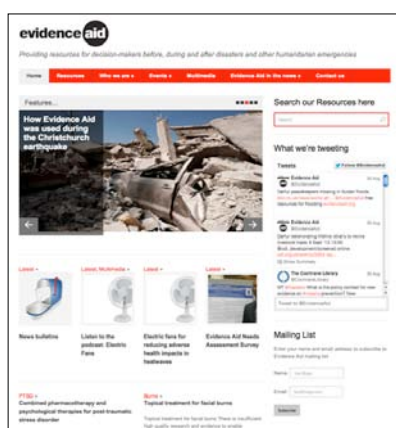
evidence aid

Providing resources for decision-makers before, during and after disasters and other humanitarian emergencies

Home | Resources | Who we are | Events | Multimedia | Evidence Aid in the news | Contact us

Features...

How Evidence Aid was used during the Christchurch earthquake

Search our Resources here

Search

What we're tweeting

Tweets

Follow @Evidenceaid

Evidence Aid
@Evidenceaid
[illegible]

Evidence Aid
@Evidenceaid
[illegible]

The Cochrane Library
@CochraneLibrary
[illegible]

Tweet to @Evidenceaid

Latest

News bulletins

Latest, Multimedia

Listen to the podcast: Electric Fans

Latest

Electric fans for reducing adverse health impacts in heatwaves

Latest

Evidence Aid Needs Assessment Survey

Mailing List

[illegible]

Name

Email

Subscribe

PTSD

Combined pharmacotherapy and psychological therapies for post-traumatic stress disorder

Burns

Topical treatment for facial burns

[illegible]